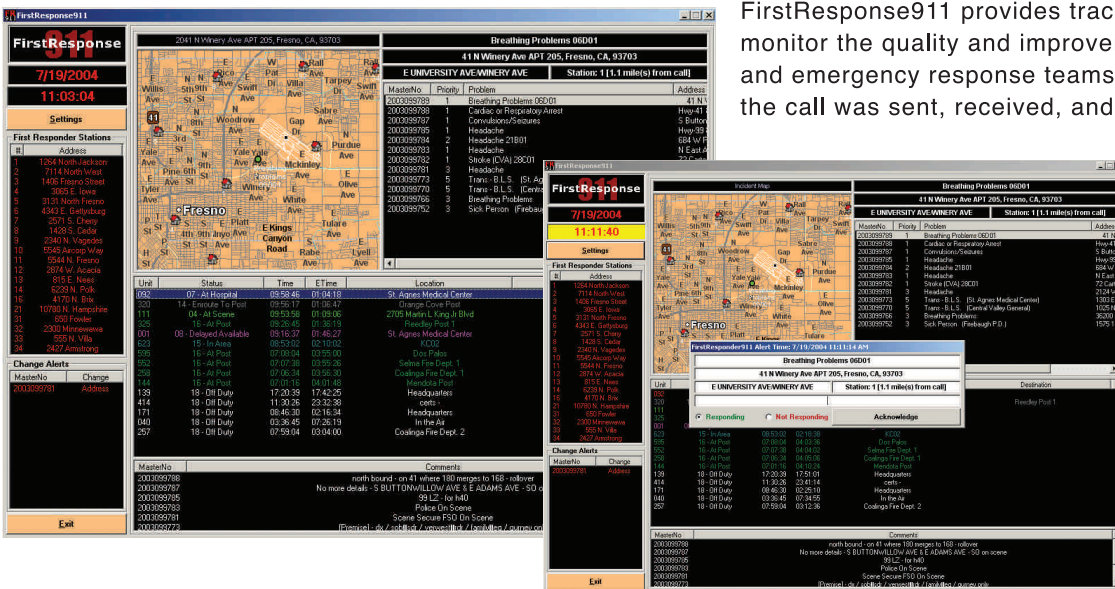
FirstResponse911 provides trac
monitor the quality and improve
and emergency response teams
the call was sent, received, and

FirstResponse911

FirstResponse 911

7/19/2004

11:03:04

Settings

First Responder Stations

| # | Address |
|---|---|
| 1 | 1264 North Jackson |
| 2 | 7114 North West |
| 3 | 1406 Fresno Street |
| 4 | 3065 E. Iowa |
| 5 | 3131 North Fresno |
| 6 | 4343 E. Gettysburg |
| 7 | 2571 S. Cherry |
| 8 | 1428 S. Cedar |
| 9 | 2340 N. Vagedes |
| 10 | 5545 Aircorp Way |
| 11 | 5544 N. Fresno |
| 12 | 2874 W. Acacia |
| 13 | 815 E. Nees |
| 14 | 6239 N. Polk |
| 15 | 4170 N. Brix |
| 21 | 10780 N. Hampshire |
| 22 | 550 Fowler |
| 24 | 2300 Minnewawa |
| 33 | 555 N. Villa |
| 34 | 2427 Armstrong |

Change Alerts

| MasterNo | Change |
|---|---|
| 2003099781 | Address |

Exit

2041 N Winery Ave APT 205, Fresno, CA, 93703

Breathing Problems 06D01

41 N Winery Ave APT 205, Fresno, CA, 93703

E UNIVERSITY AVE/WINERY AVE

Station: 1 [1.1 mile(s) from call]

| MasterNo | Priority | Problem | Address |
|---|---|---|---|
| 2003099789 | 1 | Breathing Problems 06D01 | 41 N |
| 2003099788 | 1 | Cardiac or Respiratory Arrest | Hwy-41 |
| 2003099787 | 1 | Convulsions/Seizures | S Button |
| 2003099785 | 1 | Headache | Hwy-99 |
| 2003099784 | 2 | Headache 21B01 | 684 W |
| 2003099783 | 1 | Headache | N East A |
| 2003099782 | 1 | Stroke (CVA) 28C01 | 72 Cal |
| 2003099781 | 3 | Headache | 2124 |
| 2003099773 | 5 | Trans - B.L.S. (St. Ag | |
| 2003099770 | 5 | Trans - B.L.S. (Centra | |
| 2003099766 | 3 | Breathing Problems | |
| 2003099752 | 3 | Sick Person (Firebau | |

| Unit | Status | Time | ETime | Location |
|---|---|---|---|---|
| 092 | 07 - At Hospital | 09:58:46 | 01:04:18 | St. Agnes Medical Center |
| 320 | 14 - Enroute To Post | 09:56:17 | 01:06:47 | Orange Cove Post |
| 111 | 04 - At Scene | 09:53:58 | 01:09:06 | 2705 Martin L King Jr Blvd |
| 325 | 16 - At Post | 09:26:45 | 01:36:19 | Reedley Post 1 |
| 001 | 08 - Delayed Available | 09:16:37 | 01:46:27 | St. Agnes Medical Center |
| 623 | 15 - In Area | 08:53:02 | 02:10:02 | KC02 |
| 595 | 16 - At Post | 07:08:04 | 03:55:00 | Dos Palos |
| 552 | 16 - At Post | 07:07:38 | 03:55:26 | Selma Fire Dept. 1 |
| 258 | 16 - At Post | 07:06:34 | 03:56:30 | Coalinga Fire Dept. 1 |
| 144 | 16 - At Post | 07:01:16 | 04:01:48 | Mendota Post |
| 139 | 18 - Off Duty | 17:20:39 | 17:42:25 | Headquarters |
| 414 | 18 - Off Duty | 11:30:26 | 23:32:38 | certs - |
| 171 | 18 - Off Duty | 08:46:30 | 02:16:34 | Headquarters |
| 040 | 18 - Off Duty | 03:36:45 | 07:26:19 | In the Air |
| 257 | 18 - Off Duty | 07:59:04 | 03:04:00 | Coalinga Fire Dept. 2 |

| MasterNo | Comments |
|---|---|
| 2003099788 | north bound - on 41 where 180 merges to 168 - rollover |
| 2003099787 | No more details - S BUTTONWILLOW AVE & E ADAMS AVE - SO on scene |
| 2003099785 | 99 LZ - for h40 |
| 2003099785 | Police On Scene |
| 2003099781 | Scene Secure FSO On Scene |
| 2003099773 | [Premise] - dx / sob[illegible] |

FirstResponse911

7/19/2004

11:11:40

Settings

Incident Map

Breathing Problems 06D01

41 N Winery Ave APT 205, Fresno, CA, 93703

E UNIVERSITY AVE/WINERY AVE

Station: 1 [1.1 mile(s) from call]

FirstResponder911 Alert Time: 7/19/2004 11:11:14 AM

Breathing Problems 06D01

41 N Winery Ave APT 205, Fresno, CA, 93703

E UNIVERSITY AVE/WINERY AVE

Station: 1 [1.1 mile(s) from call]

Responding

Not Responding

Acknowledge

Destination

Reedley Post 1

Change Alerts

Exit